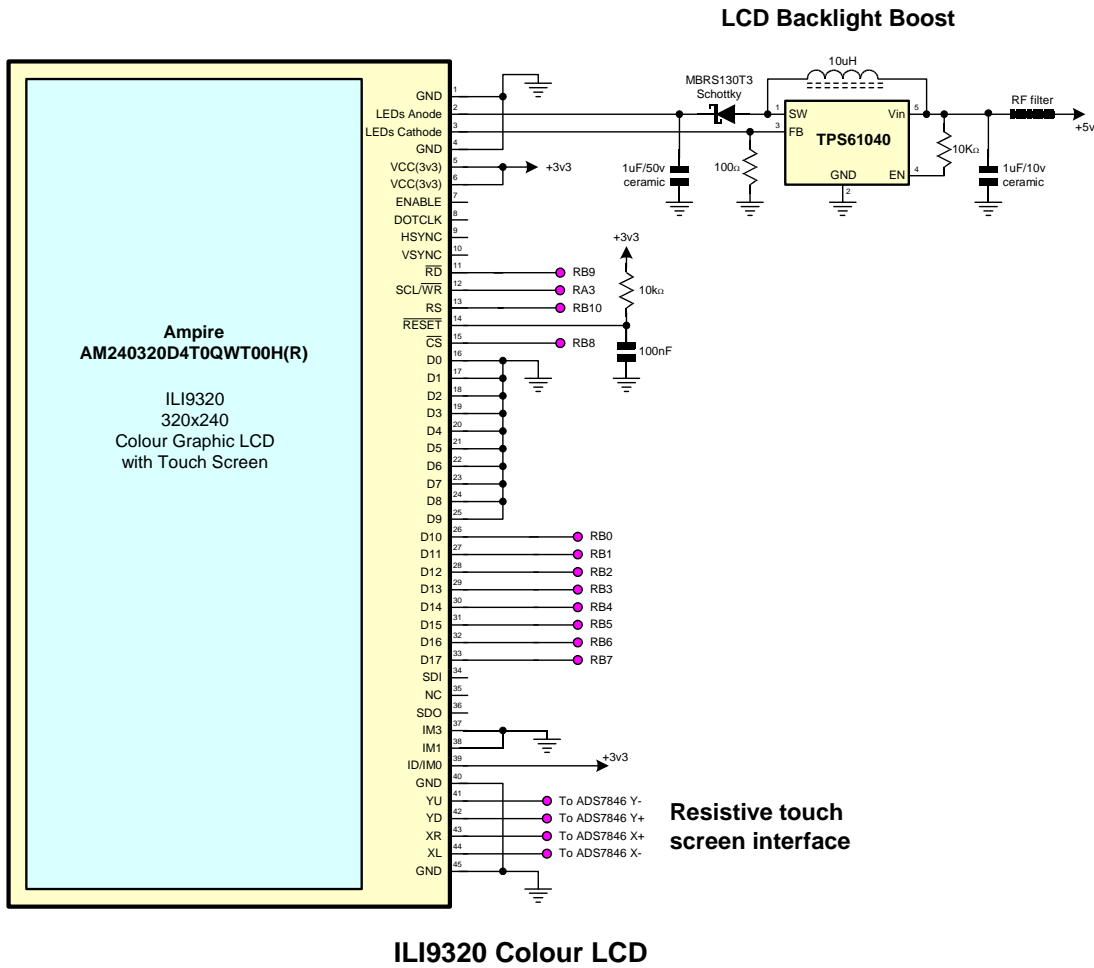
LCD Backlight Boost

10uH
MBRS130T3
Schottky
1 SW
Vin 5
3 FB
TPS61040
GND
2
EN 4
RF filter
+5v
1uF/50v
ceramic
100Ω
10KΩ
1uF/10v
ceramic

GND 1
LEDs Anode 2
LEDs Cathode 3
GND 4
VCC(3v3) 5
VCC(3v3) 6
+3v3
ENABLE 7
DOTCLK 8
HSYNC 9
VSYNC 10
$\overline{RD}$ 11
SCL/$\overline{WR}$ 12
RS 13
$\overline{RESET}$ 14
$\overline{CS}$ 15
D0 16
D1 17
D2 18
D3 19
D4 20
D5 21
D6 22
D7 23
D8 24
D9 25
D10 26
D11 27
D12 28
D13 29
D14 30
D15 31
D16 32
D17 33
SDI 34
NC 35
SDO 36
IM3 37
IM1 38
ID/IM0 39
GND 40
YU 41
YD 42
XR 43
XL 44
GND 45

RB9
RA3
RB10
RB8
+3v3
10kΩ
100nF
RB0
RB1
RB2
RB3
RB4
RB5
RB6
RB7
+3v3
To ADS7846 Y-
To ADS7846 Y+
To ADS7846 X+
To ADS7846 X-

Resistive touch screen interface

Ampire
AM240320D4T0QWT00H(R)

ILI9320
320x240
Colour Graphic LCD
with Touch Screen

ILI9320 Colour LCD